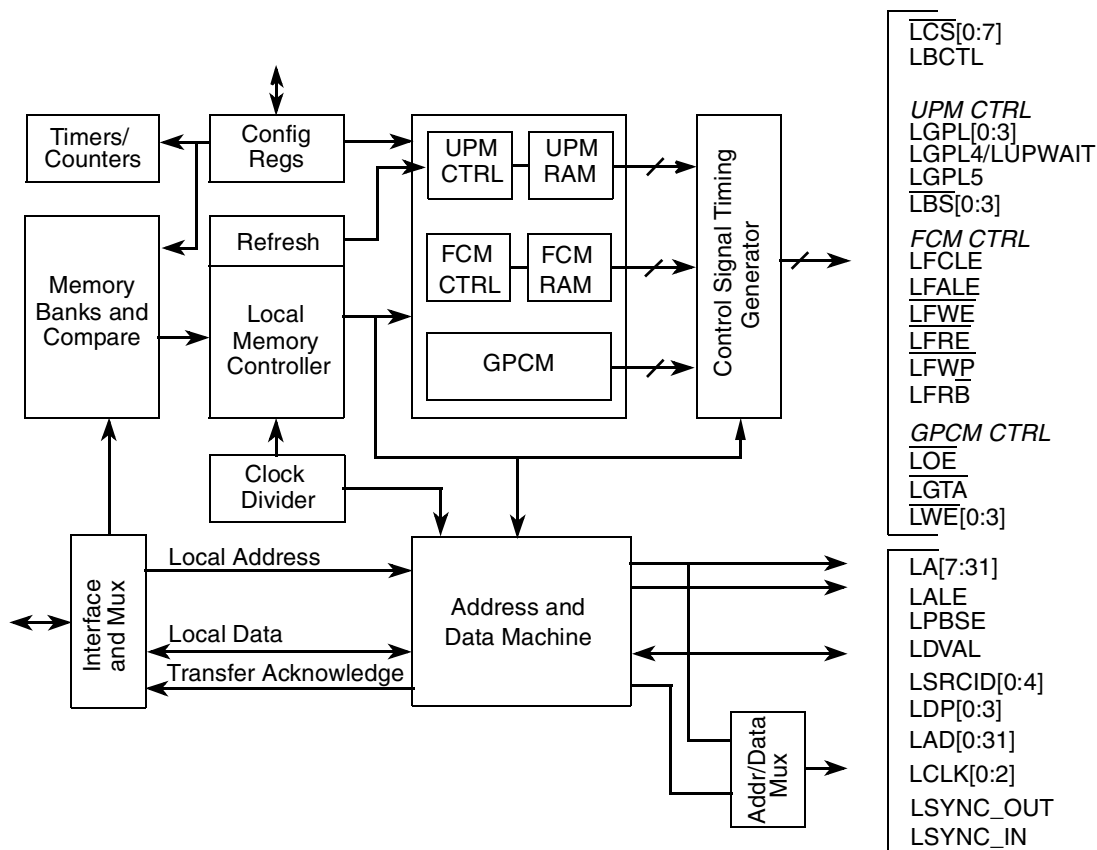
Timers/
Counters

Config
Regs

UPM
CTRL

UPM
RAM

FCM
CTRL

FCM
RAM

GPCM

Control Signal Timing
Generator

Memory
Banks and
Compare

Refresh

Local
Memory
Controller

Clock
Divider

Interface
and Mux

Local Address

Local Data

Transfer Acknowledge

Address and
Data Machine

Addr/Data
Mux

$\overline{LCS}$[0:7]
LBCTL

UPM CTRL
LGPL[0:3]
LGPL4/LUPWAIT
LGPL5
$\overline{LBS}$[0:3]

FCM CTRL
LFCLE
LFALE
$\overline{LFWE}$
$\overline{LFRE}$
$\overline{LFWP}$
LFRB

GPCM CTRL
$\overline{LOE}$
$\overline{LGTA}$
$\overline{LWE}$[0:3]

LA[7:31]
LALE
LPBSE
LDVAL
LSRCID[0:4]
LDP[0:3]
LAD[0:31]
LCLK[0:2]
LSYNC_OUT
LSYNC_IN